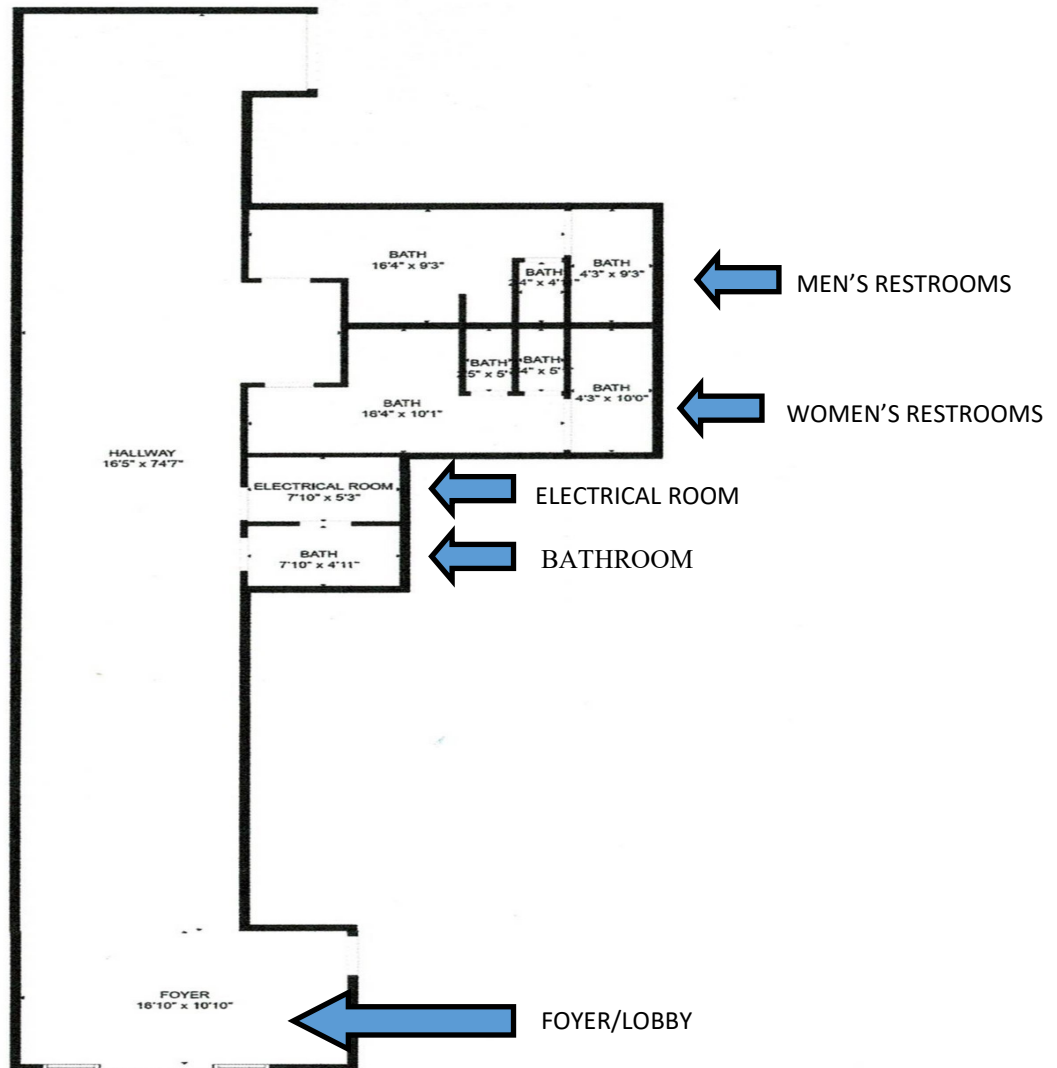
BATH
16'4" x 9'3"

BATH
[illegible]4" x 4'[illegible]

BATH
4'3" x 9'3"

MEN'S RESTROOMS

BATH
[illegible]5" x 5'

BATH
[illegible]4" x 5'

BATH
16'4" x 10'1"

BATH
4'3" x 10'0"

WOMEN'S RESTROOMS

HALLWAY
16'5" x 74'7"

ELECTRICAL ROOM
7'10" x 5'3"

ELECTRICAL ROOM

BATH
7'10" x 4'11"

BATHROOM

FOYER
16'10" x 10'10"

FOYER/LOBBY